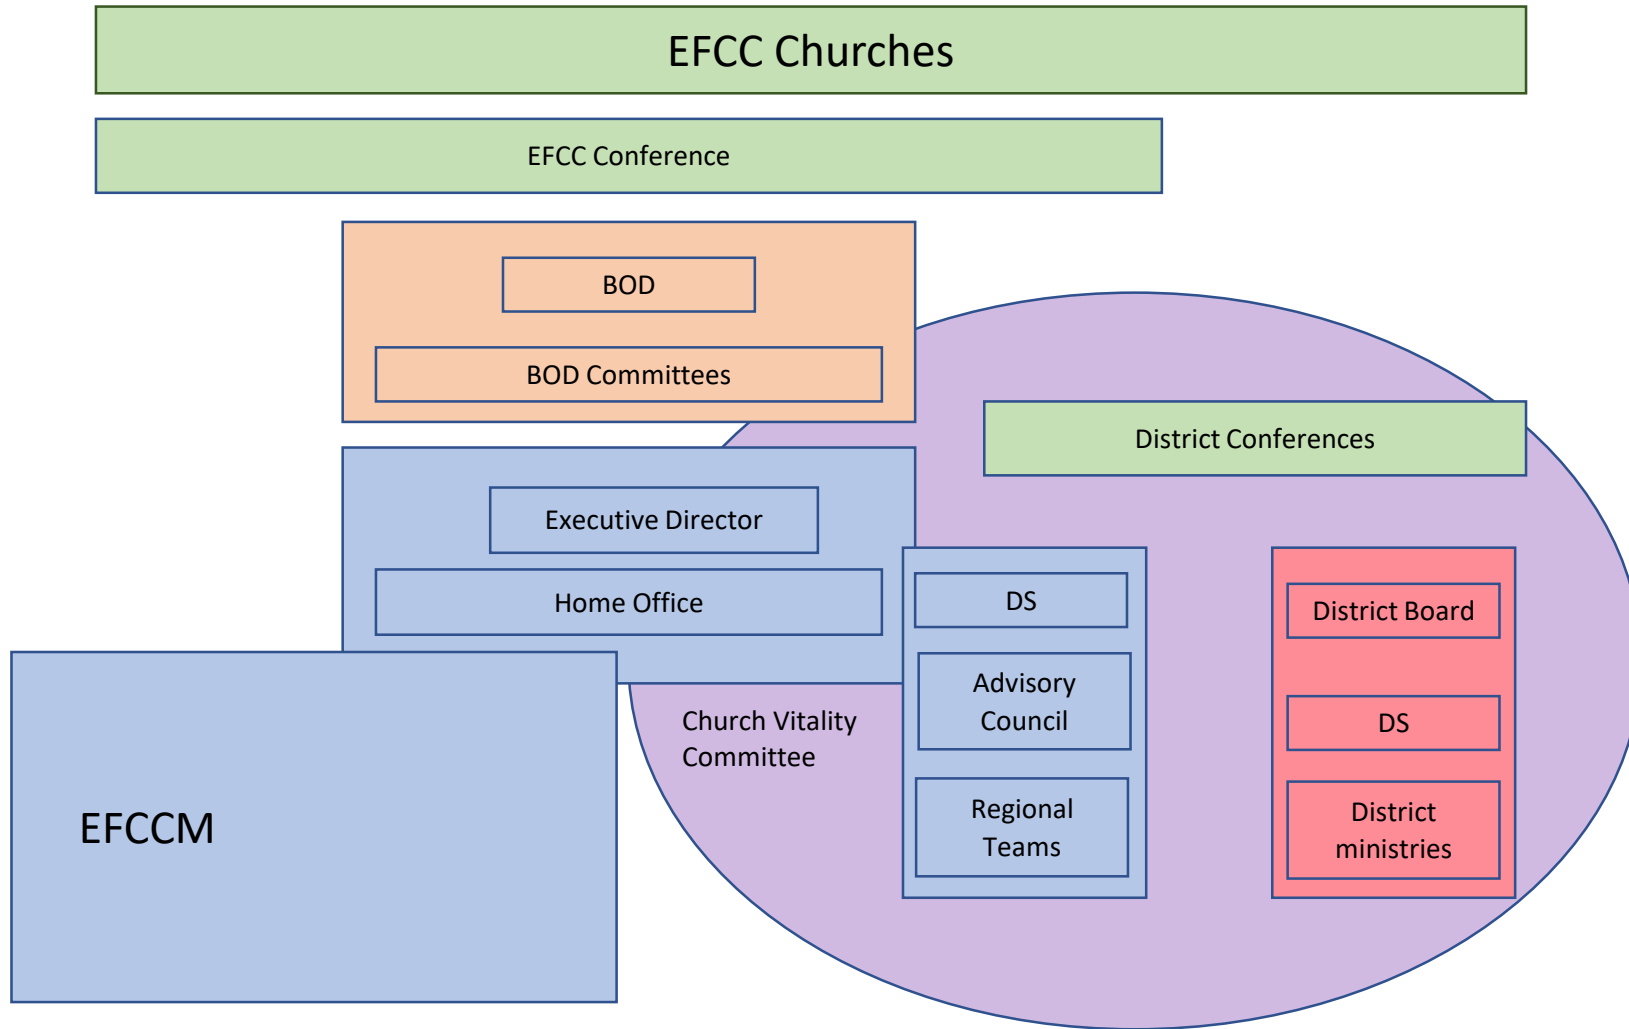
EFCC Churches

EFCC Conference

BOD

BOD Committees

District Conferences

Executive Director

Home Office

DS

Advisory Council

Regional Teams

District Board

DS

District ministries

Church Vitality Committee

EFCCM